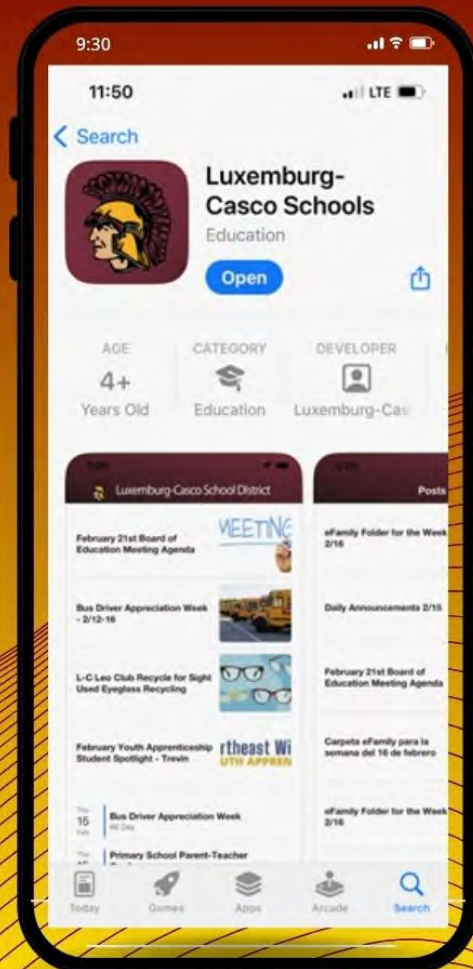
9:30

11:50

LTE

Search

Luxemburg-Casco Schools

Education

Open

AGE
4+
Years Old

CATEGORY
Education

DEVELOPER
Luxemburg-Cas

Luxemburg-Casco School District

February 21st Board of Education Meeting Agenda

MEETING

Bus Driver Appreciation Week - 2/12-16

L-C Leo Club Recycle for Sight Used Eyeglass Recycling

February Youth Apprenticeship Student Spotlight - Trevin

rtheast Wi
UTH APPREN

Thu 15 Feb
Bus Driver Appreciation Week
All Day

Primary School Parent-Teacher

Posts

eFamily Folder for the Week 2/16

Daily Announcements 2/15

February 21st Board of Education Meeting Agenda

Carpeta eFamily para la semana del 16 de febrero

eFamily Folder for the Week 2/16

Today

Games

Apps

Arcade

Search